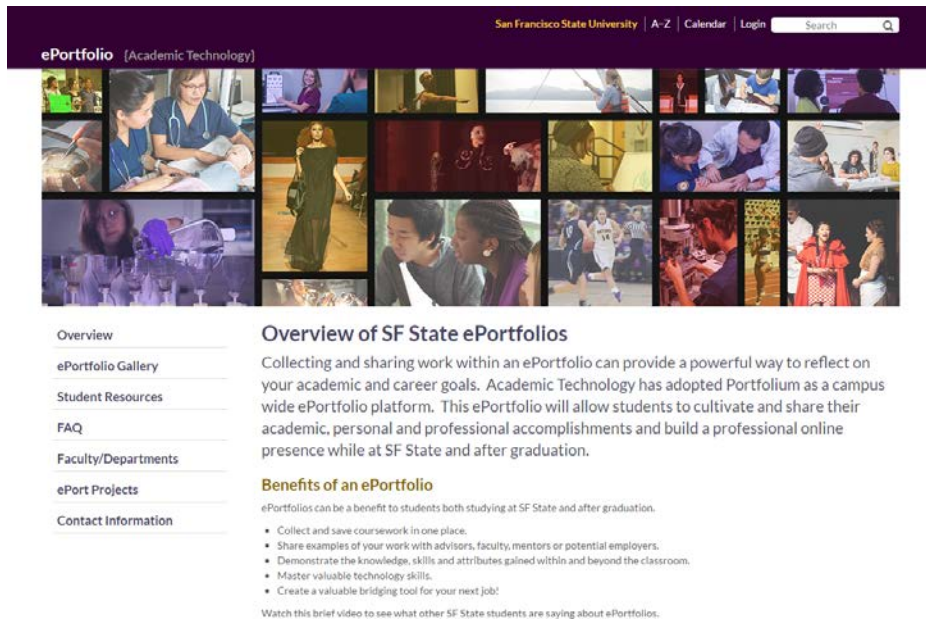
San Francisco State University | A–Z | Calendar | Login | Search

ePortfolio [Academic Technology]

Overview
ePortfolio Gallery
Student Resources
FAQ
Faculty/Departments
ePort Projects
Contact Information

Overview of SF State ePortfolios

Collecting and sharing work within an ePortfolio can provide a powerful way to reflect on your academic and career goals. Academic Technology has adopted Portfolium as a campus wide ePortfolio platform. This ePortfolio will allow students to cultivate and share their academic, personal and professional accomplishments and build a professional online presence while at SF State and after graduation.

Benefits of an ePortfolio

ePortfolios can be a benefit to students both studying at SF State and after graduation.

- Collect and save coursework in one place.
- Share examples of your work with advisors, faculty, mentors or potential employers.
- Demonstrate the knowledge, skills and attributes gained within and beyond the classroom.
- Master valuable technology skills.
- Create a valuable bridging tool for your next job!

Watch this brief video to see what other SF State students are saying about ePortfolios.